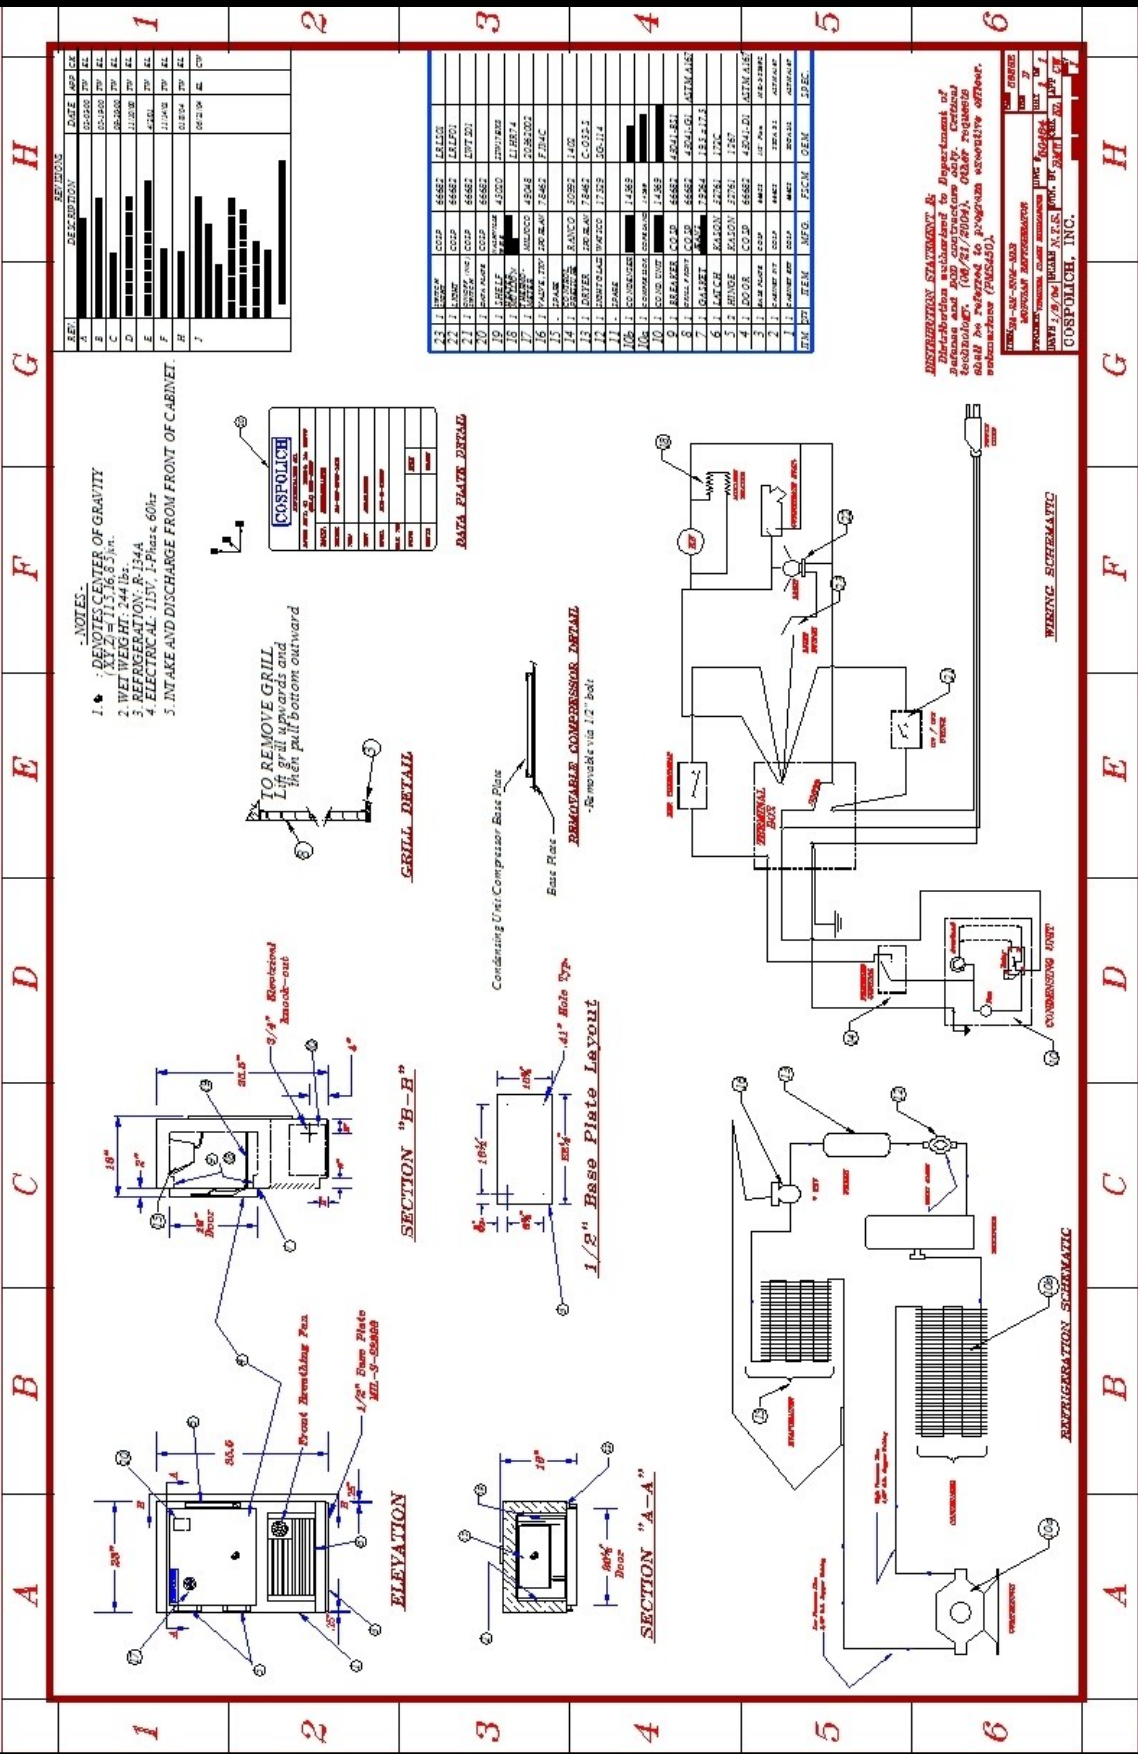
1 2 3 4 5 6

H G F E D C B A

-NOTES-
1. ● : DENOTES CENTER OF GRAVITY (X,Y,Z) = 11.5,16,8.5 in.
2. WET WEIGHT: 244 lbs.
3. REFRIGERATION: R-134A
4. ELECTRICAL: 115V, 1-Phase, 60hz
5. INTAKE AND DISCHARGE FROM FRONT OF CABINET.

REVISIONS
| REV | DESCRIPTION | DATE | APP | CK |
|---|---|---|---|---|
| A | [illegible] | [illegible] | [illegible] | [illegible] |
| B | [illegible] | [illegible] | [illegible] | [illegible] |
| C | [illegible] | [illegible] | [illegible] | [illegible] |
| D | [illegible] | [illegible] | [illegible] | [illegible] |
| E | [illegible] | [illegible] | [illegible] | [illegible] |
| F | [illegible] | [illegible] | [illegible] | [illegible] |
| H | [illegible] | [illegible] | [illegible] | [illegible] |
| J | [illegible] | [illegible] | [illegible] | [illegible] |

| ITM | QTY | ITEM | MFG | FSCM | OEM | SPEC |
|---|---|---|---|---|---|---|
| 23 | 1 | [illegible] | COSP | 66682 | LRL101 | |
| 22 | 1 | LIGHT | COSP | 66682 | LRLF01 | |
| 21 | 1 | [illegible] | COSP | 66682 | LWT 201 | |
| 20 | 1 | DATA PLATE | COSP | 66682 | | |
| 19 | 1 | SHELF | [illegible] | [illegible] | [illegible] | |
| 18 | 1 | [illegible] | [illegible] | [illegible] | LIHR74 | |
| 17 | 1 | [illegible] | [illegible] | 49048 | 2082002 | |
| 16 | 1 | VALVE, TXV | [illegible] | 78462 | FJ04C | |
| 15 | | SPARE | | | | |
| 14 | 1 | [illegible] | RANCO | 50992 | 1402 | |
| 13 | 1 | DRYER | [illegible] | 78462 | C-032-S | |
| 12 | 1 | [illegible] | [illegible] | 17329 | DG-114 | |
| 11 | | SPARE | | | | |
| 10b | 1 | CONDENSER | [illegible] | 14369 | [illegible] | |
| 10a | 1 | CONDENSER | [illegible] | 14369 | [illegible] | |
| 10 | 1 | COND. UNIT | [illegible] | 14369 | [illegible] | |
| 9 | 1 | BREAKER | COSP | 66682 | 4R241-B21 | |
| 8 | 1 | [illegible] | COSP | 66682 | 4R241-G1 | ATM A167 |
| 7 | 1 | GASKET | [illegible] | 79294 | 19.5 x 17.5 | |
| 6 | 1 | LATCH | KASON | 32761 | 172C | |
| 5 | 2 | HINGE | KASON | 32761 | 1267 | |
| 4 | 1 | DOOR | COSP | 66682 | 4R241-D1 | ATM A167 |
| 3 | 1 | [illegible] | COSP | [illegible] | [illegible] | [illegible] |
| 2 | 1 | CABINET INT | COSP | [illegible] | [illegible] | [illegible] |
| 1 | 1 | CABINET EXT | COSP | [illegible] | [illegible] | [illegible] |

DISTRIBUTION STATEMENT B: Distribution authorized to Department of Defense and DOD contractors only. Critical technology. (1/8/2004). Other requests shall be referred to program executive officer, submarines (PMS450).

COSPOLICH, INC.
DATE 1/8/04 SCALE N.T.S. DWG 50494

COSPOLICH

DATA PLATE DETAIL

TO REMOVE GRILL
Lift grill upwards and then pull bottom outward

GRILL DETAIL

Condensing Unit Compressor Base Plate
Base Plate
-Removable via 1/2" bolt
REMOVABLE COMPRESSOR DETAIL

WIRING SCHEMATIC
TERMINAL BOX
CONDENSING UNIT

3/4" Electrical knock-out
18"
20.5"
SECTION "B-B"

.41" Hole Typ.
1/2" Base Plate Layout

Front Breathing Fan
1/2" Base Plate MIL-S-22698
30.6
ELEVATION

18"
SECTION "A-A"

REFRIGERATION SCHEMATIC
EVAPORATOR
CONDENSER
COMPRESSOR